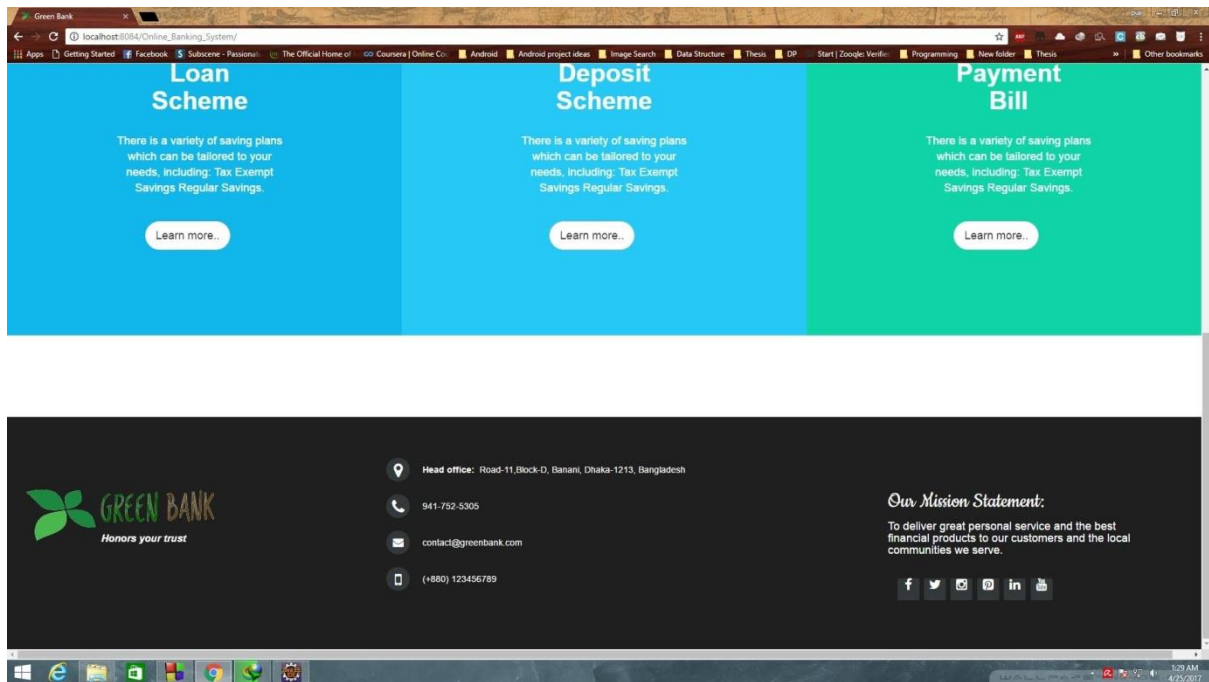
Green Bank

localhost:8084/Online_Banking_System/

Apps Getting Started Facebook Subscene - Passionate The Official Home of Coursera | Online Co Android Android project ideas Image Search Data Structure Thesis DP Start | Zoogle: Verifie Programming New folder Thesis » Other bookmarks

Loan Scheme

There is a variety of saving plans which can be tailored to your needs, including: Tax Exempt Savings Regular Savings.

Learn more..

Deposit Scheme

There is a variety of saving plans which can be tailored to your needs, including: Tax Exempt Savings Regular Savings.

Learn more..

Payment Bill

There is a variety of saving plans which can be tailored to your needs, including: Tax Exempt Savings Regular Savings.

Learn more..

GREEN BANK

Honors your trust

Head office: Road-11,Block-D, Banani, Dhaka-1213, Bangladesh

941-752-5305

contact@greenbank.com

(+880) 123456789

Our Mission Statement:

To deliver great personal service and the best financial products to our customers and the local communities we serve.

1:29 AM
4/25/2017